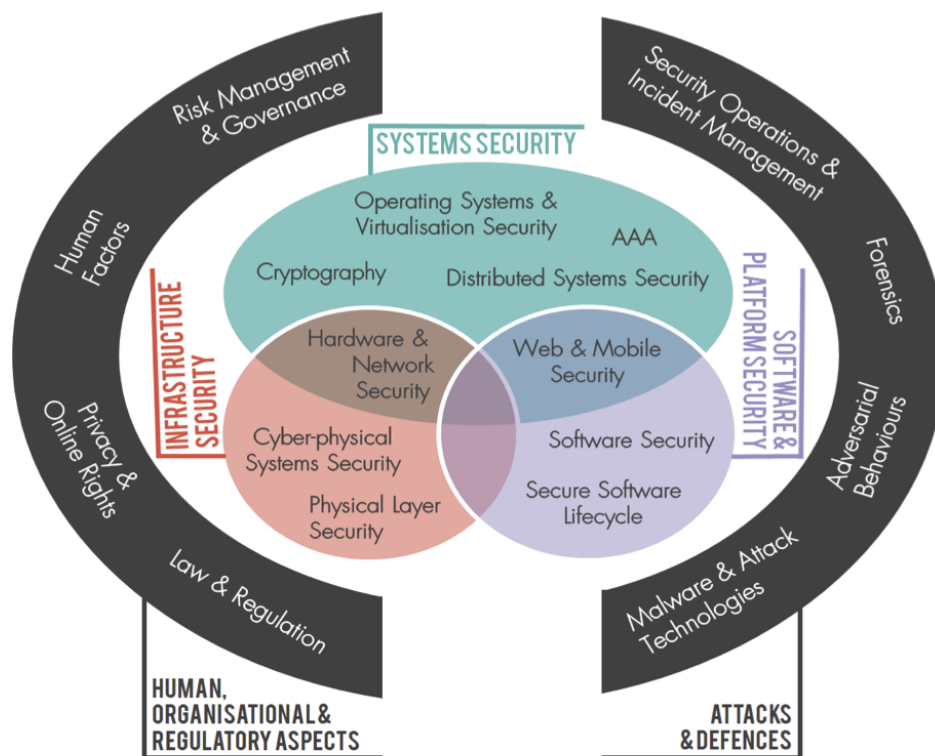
Risk Management & Governance

Human Factors

Privacy & Online Rights

Law & Regulation

HUMAN, ORGANISATIONAL & REGULATORY ASPECTS

SYSTEMS SECURITY

Operating Systems & Virtualisation Security

AAA

Cryptography

Distributed Systems Security

INFRASTRUCTURE SECURITY

Hardware & Network Security

Web & Mobile Security

SOFTWARE & PLATFORM SECURITY

Cyber-physical Systems Security

Physical Layer Security

Software Security

Secure Software Lifecycle

Security Operations & Incident Management

Forensics

Adversarial Behaviours

Malware & Attack Technologies

ATTACKS & DEFENCES